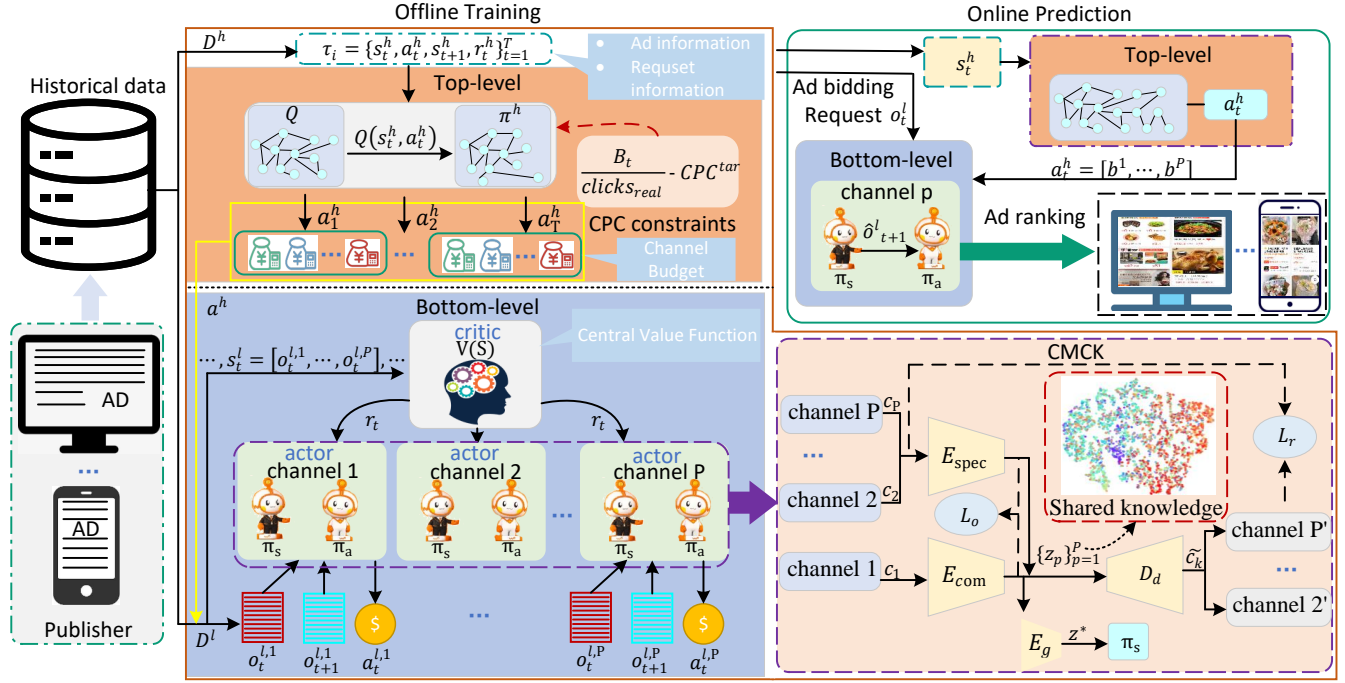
Offline Training

Online Prediction

Historical data

$D^h$

$\tau_i = \{s_t^h, a_t^h, s_{t+1}^h, r_t^h\}_{t=1}^T$

Ad information

Requset information

Top-level

$Q$

$Q(s_t^h, a_t^h)$

$\pi^h$

$\frac{B_t}{clicks_{real}}$ - $CPC^{tar}$

$a_1^h$ $a_2^h$ $a_T^h$

CPC constraints

Channel Budget

$s_t^h$

Top-level

$a_t^h$

Ad bidding Request $o_t^l$

Bottom-level

$a_t^h = [b^1, \cdots, b^P]$

channel p

$\hat{o}^l{}_{t+1}$

$\pi_s$ $\pi_a$

Ad ranking

$a^h$

Bottom-level

critic

V(S)

Central Value Function

$\cdots, s_t^l = [o_t^{l,1}, \cdots, o_t^{l,P}], \cdots$

$r_t$ $r_t$

actor channel 1

$\pi_s$ $\pi_a$

actor channel 2

$\pi_s$ $\pi_a$

actor channel P

$\pi_s$ $\pi_a$

...

$D^l$

$o_t^{l,1}$ $o_{t+1}^{l,1}$ $a_t^{l,1}$

...

$o_t^{l,P}$ $o_{t+1}^{l,P}$ $a_t^{l,P}$

AD

...

AD

Publisher

CMCK

channel P $c_P$

...

channel 2 $c_2$

$E_{spec}$

Shared knowledge

$L_r$

$L_o$

channel 1 $c_1$

$E_{com}$

$\{z_p\}_{p=1}^P$

$D_d$

$\tilde{c_k}$

channel P'

...

channel 2'

$E_g$ $z^*$ $\pi_s$